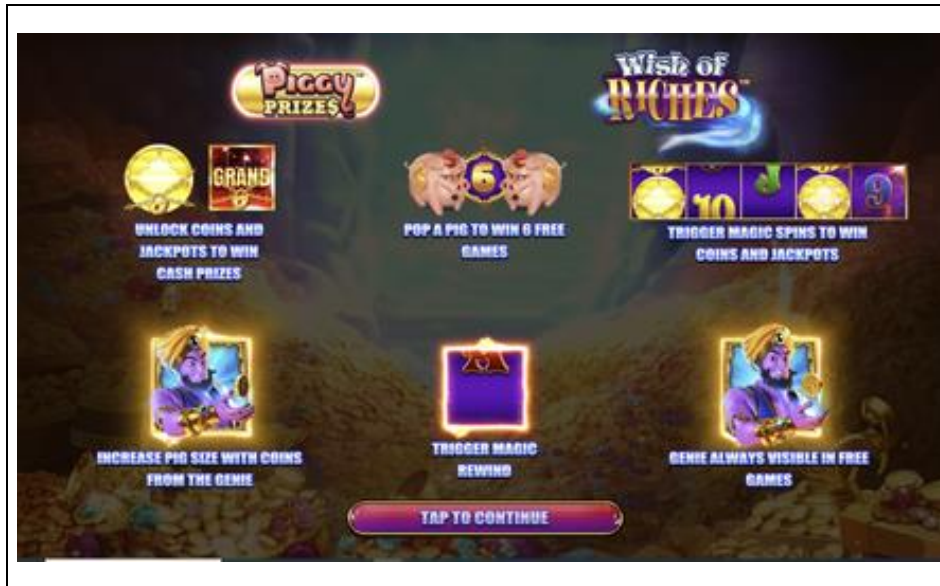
PIGGY PRIZES

Wish of RICHES

GRAND

UNLOCK COINS AND JACKPOTS TO WIN CASH PRIZES

6

POP A PIG TO WIN 6 FREE GAMES

10 J 9

TRIGGER MAGIC SPINS TO WIN COINS AND JACKPOTS

INCREASE PIG SIZE WITH COINS FROM THE GENIE

TRIGGER MAGIC REWIND

GENIE ALWAYS VISIBLE IN FREE GAMES

TAP TO CONTINUE